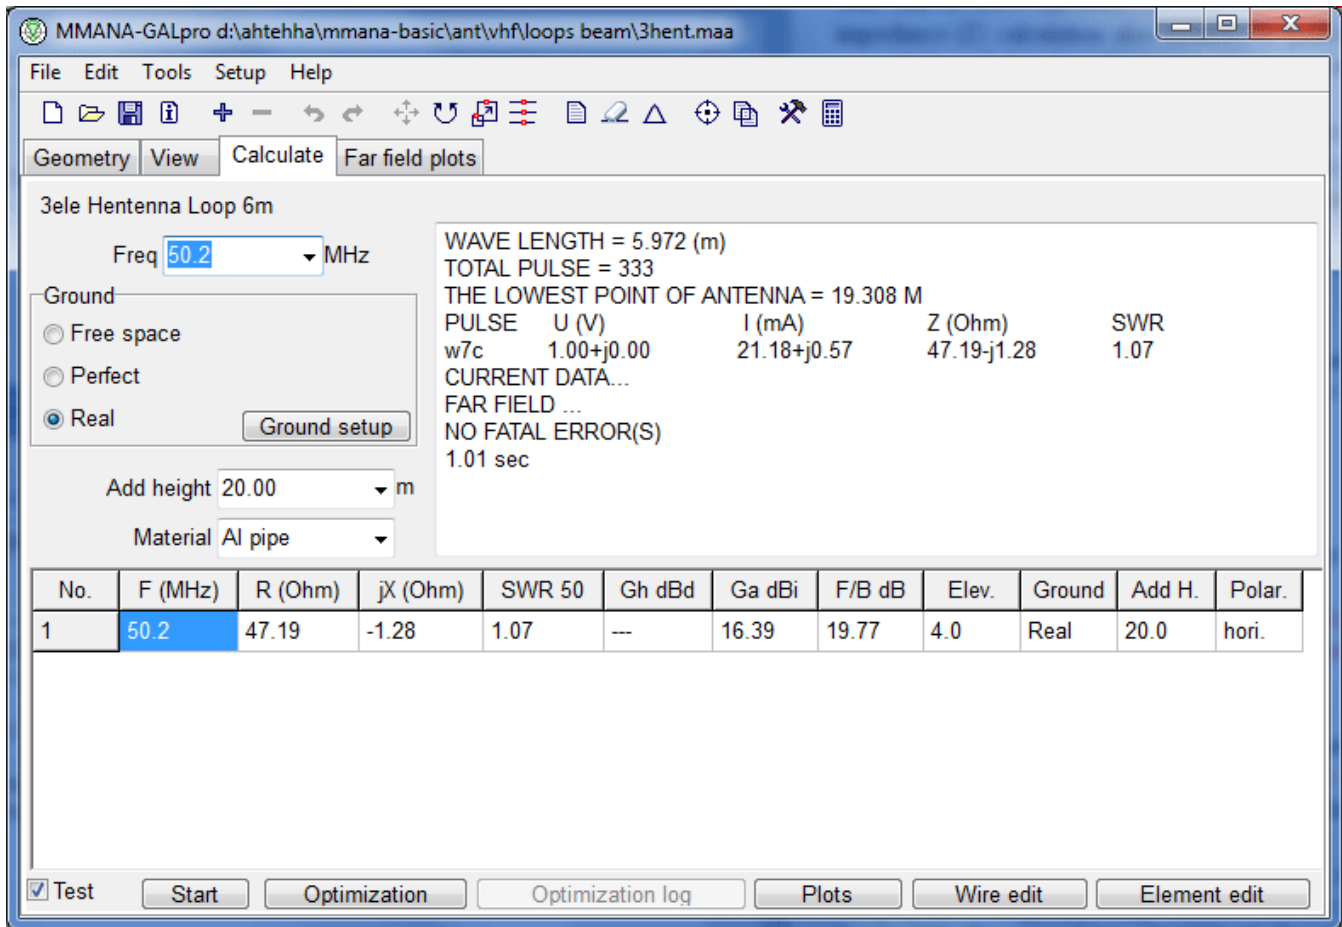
MMANA-GALpro d:\ahtehha\mmana-basic\ant\vhf\loops beam\3hent.maa

File Edit Tools Setup Help

Geometry View Calculate Far field plots

3ele Hentenna Loop 6m

Freq 50.2 MHz

Ground
Free space
Perfect
Real
Ground setup

Add height 20.00 m

Material Al pipe

WAVE LENGTH = 5.972 (m)
TOTAL PULSE = 333
THE LOWEST POINT OF ANTENNA = 19.308 M
PULSE U (V) I (mA) Z (Ohm) SWR
w7c 1.00+j0.00 21.18+j0.57 47.19-j1.28 1.07
CURRENT DATA...
FAR FIELD ...
NO FATAL ERROR(S)
1.01 sec

| No. | F (MHz) | R (Ohm) | jX (Ohm) | SWR 50 | Gh dBd | Ga dBi | F/B dB | Elev. | Ground | Add H. | Polar. |
|---|---|---|---|---|---|---|---|---|---|---|---|
| 1 | 50.2 | 47.19 | -1.28 | 1.07 | --- | 16.39 | 19.77 | 4.0 | Real | 20.0 | hori. |

Test Start Optimization Optimization log Plots Wire edit Element edit